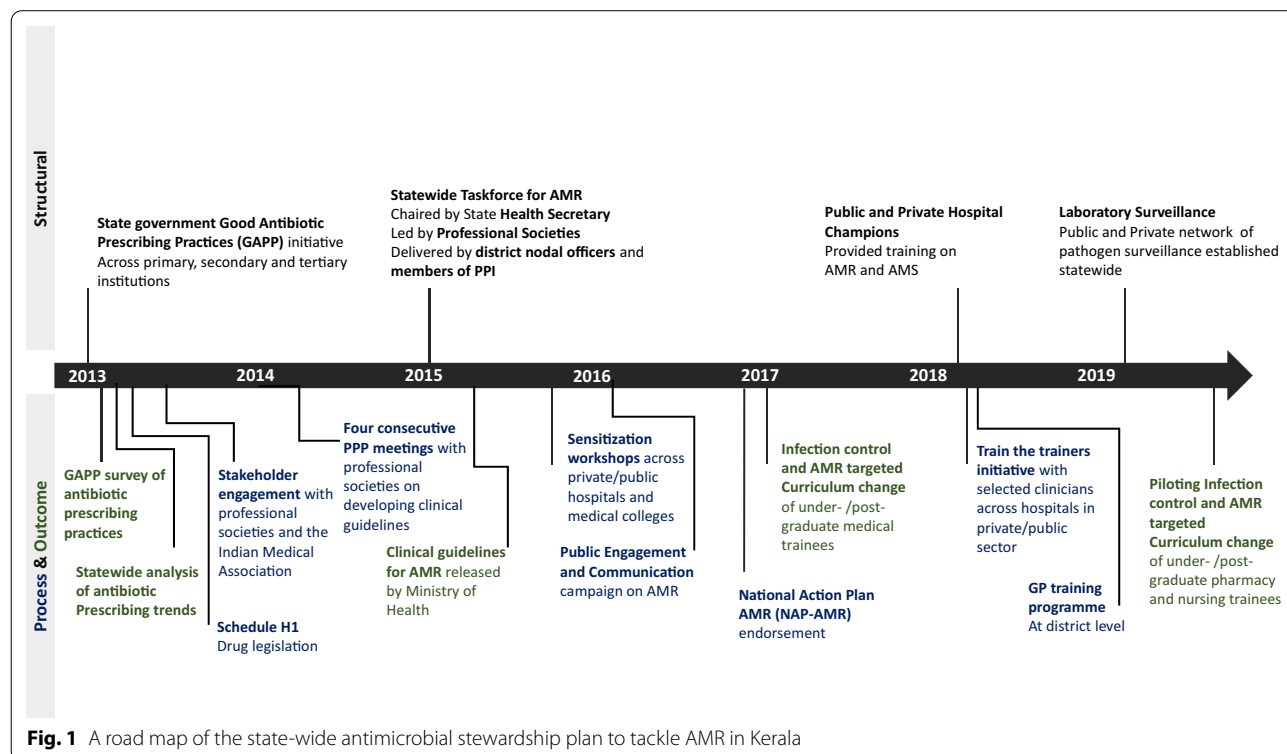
Structural

State government Good Antibiotic Prescribing Practices (GAPP) initiative
Across primary, secondary and tertiary institutions

Statewide Taskforce for AMR
Chaired by State Health Secretary
Led by Professional Societies
Delivered by district nodal officers and members of PPI

Public and Private Hospital Champions
Provided training on AMR and AMS

Laboratory Surveillance
Public and Private network of pathogen surveillance established statewide

2013 2014 2015 2016 2017 2018 2019

Process & Outcome

GAPP survey of antibiotic prescribing practices

Statewide analysis of antibiotic Prescribing trends

Stakeholder engagement with professional societies and the Indian Medical Association

Schedule H1
Drug legislation

Four consecutive PPP meetings with professional societies on developing clinical guidelines

Clinical guidelines for AMR released by Ministry of Health

Sensitization workshops across private/public hospitals and medical colleges

Public Engagement and Communication campaign on AMR

National Action Plan AMR (NAP-AMR) endorsement

Infection control and AMR targeted Curriculum change of under- /post-graduate medical trainees

Train the trainers initiative with selected clinicians across hospitals in private/public sector

GP training programme
At district level

Piloting Infection control and AMR targeted Curriculum change of under- /post-graduate pharmacy and nursing trainees

Fig. 1 A road map of the state-wide antimicrobial stewardship plan to tackle AMR in Kerala